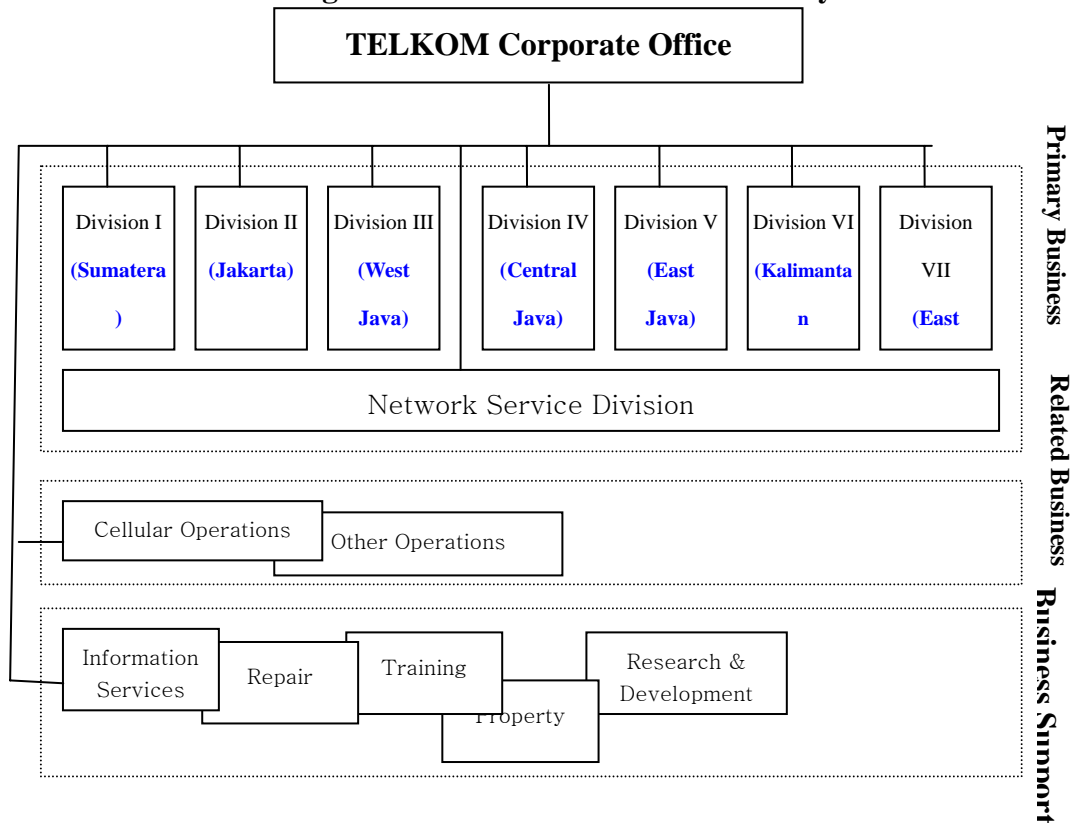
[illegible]

TELKOM Corporate Office

Division I (Sumatera)

Division II (Jakarta)

Division III (West Java)

Division IV (Central Java)

Division V (East Java)

Division VI (Kalimantan

Division VII (East

Network Service Division

Primary Business

Cellular Operations

Other Operations

Related Business

Information Services

Repair

Training

Property

Research & Development

Business Support